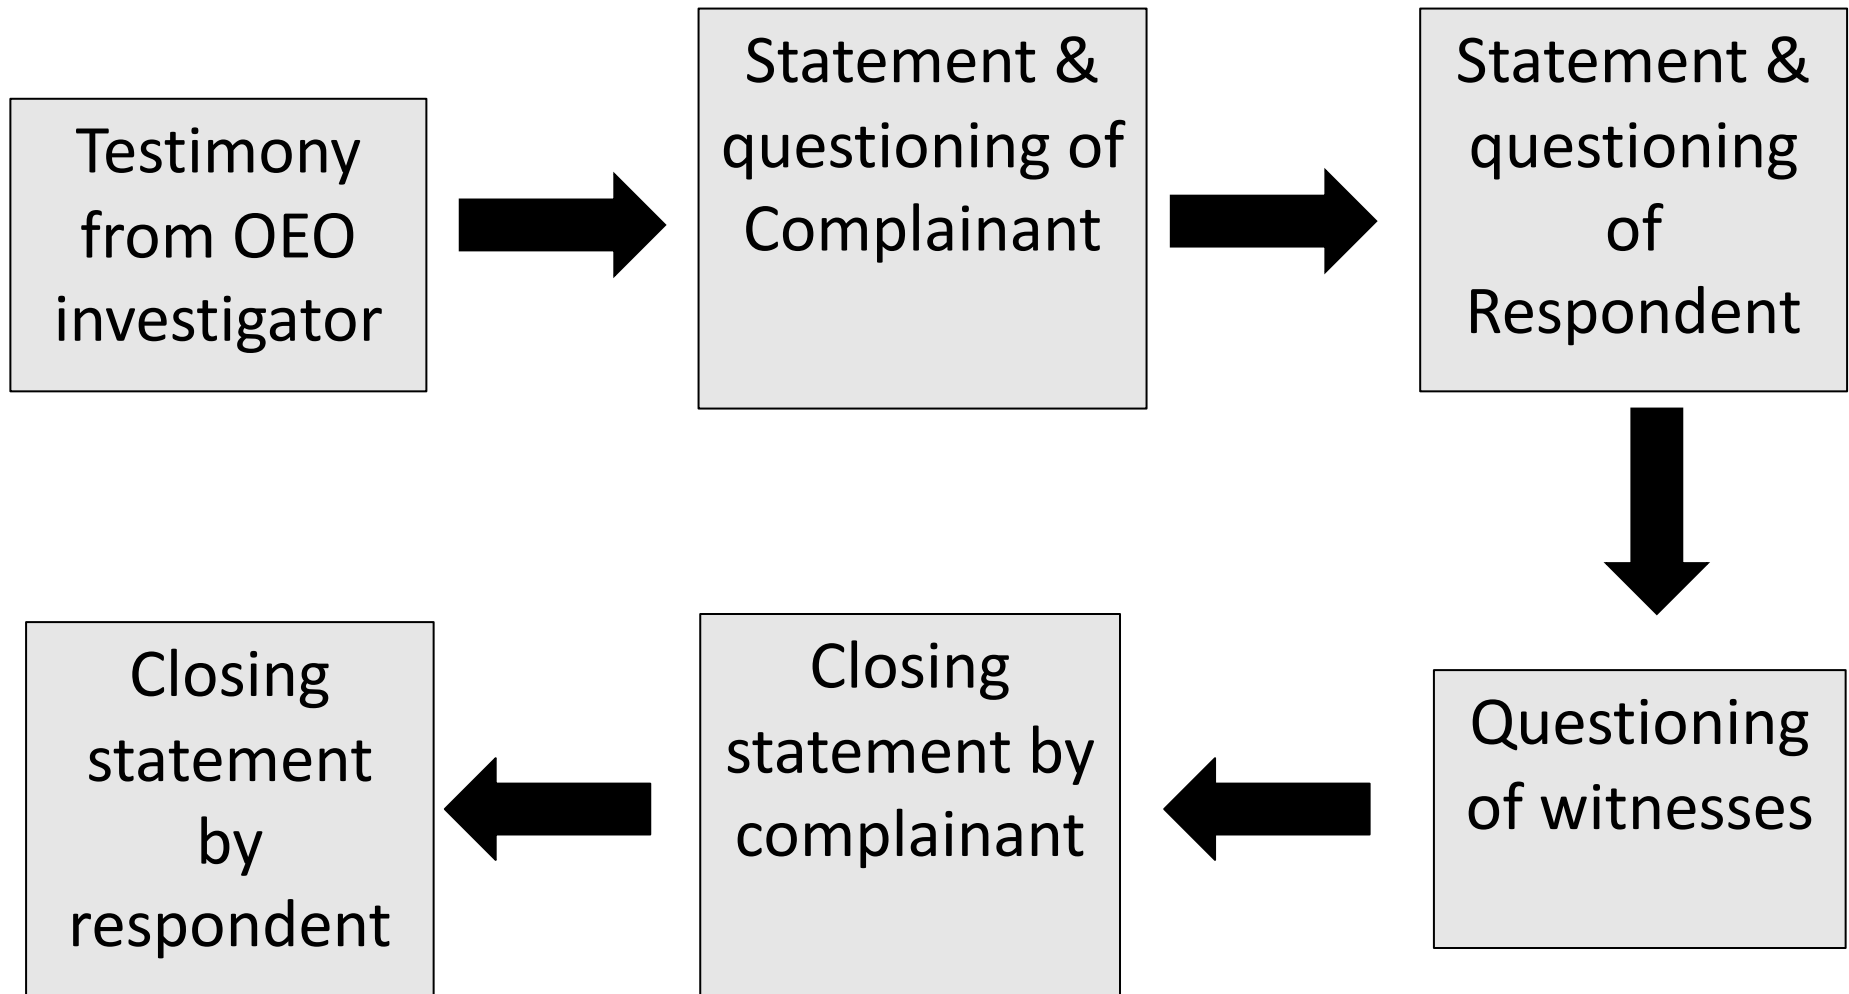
Testimony from OEO investigator

Statement & questioning of Complainant

Statement & questioning of Respondent

Questioning of witnesses

Closing statement by complainant

Closing statement by respondent